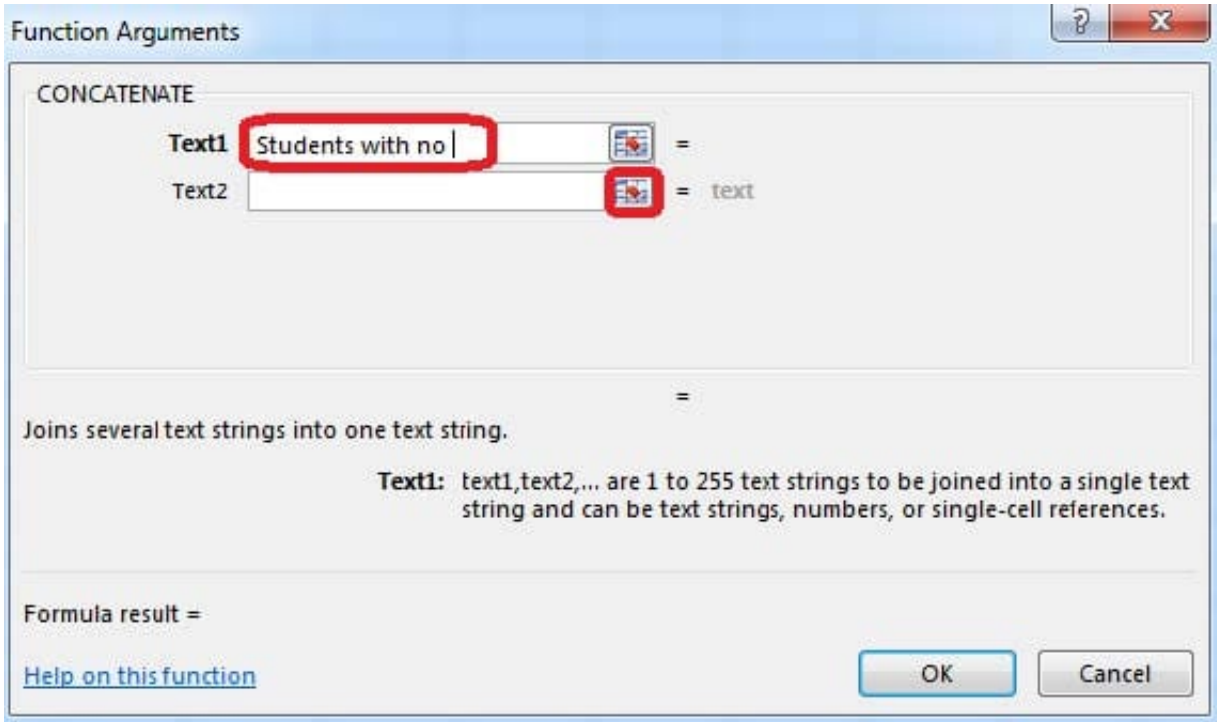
Function Arguments

?

X

CONCATENATE

Text1 Students with no =

Text2 = text

=

Joins several text strings into one text string.

Text1: text1,text2,... are 1 to 255 text strings to be joined into a single text string and can be text strings, numbers, or single-cell references.

Formula result =

Help on this function

OK

Cancel